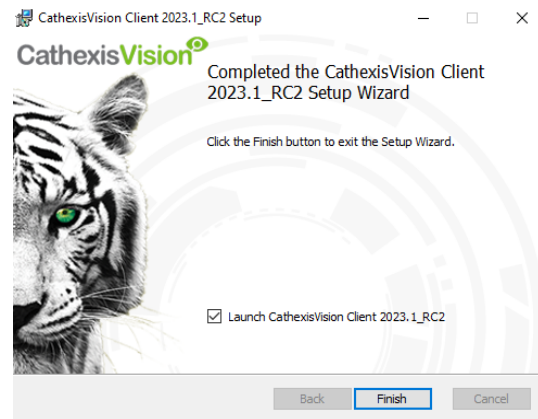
CathexisVision Client 2023.1_RC2 Setup

CathexisVision

Completed the CathexisVision Client 2023.1_RC2 Setup Wizard

Click the Finish button to exit the Setup Wizard.

Launch CathexisVision Client 2023.1_RC2

Back Finish Cancel